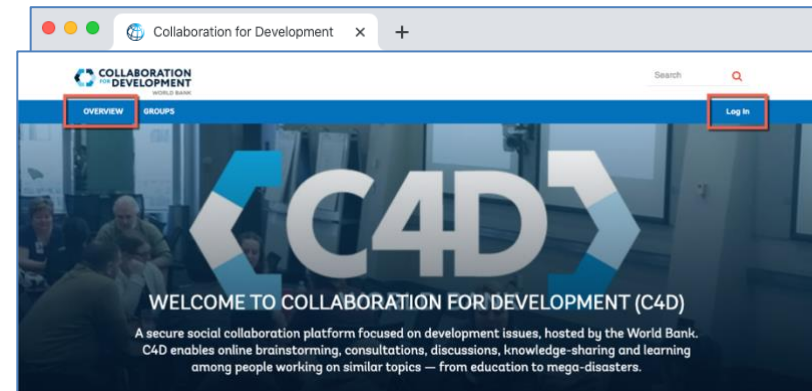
Collaboration for Development ×

+

COLLABORATION FOR DEVELOPMENT
WORLD BANK

Search

OVERVIEW GROUPS

Log In

C4D

WELCOME TO COLLABORATION FOR DEVELOPMENT (C4D)

A secure social collaboration platform focused on development issues, hosted by the World Bank. C4D enables online brainstorming, consultations, discussions, knowledge-sharing and learning among people working on similar topics — from education to mega-disasters.